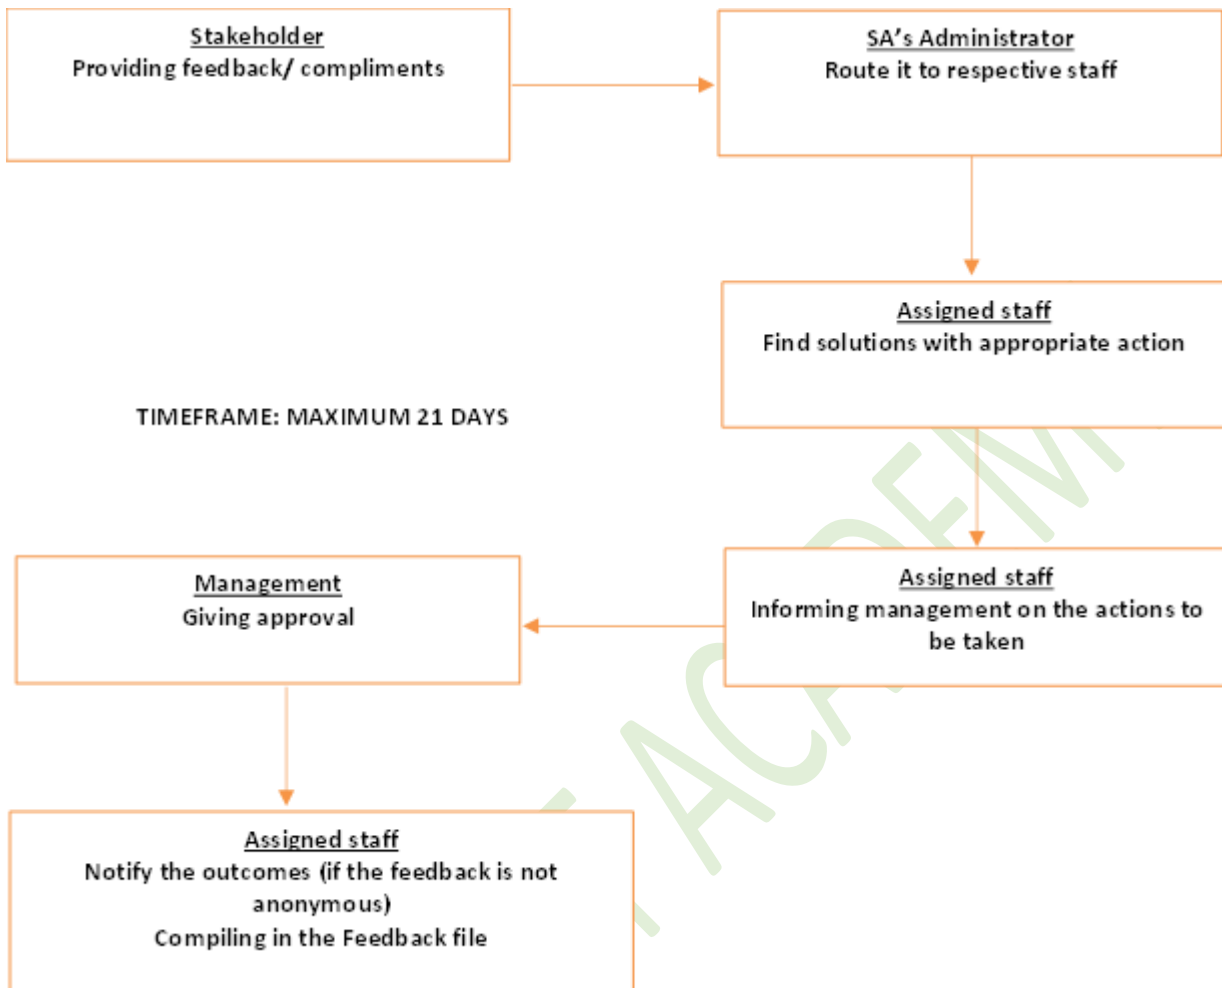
Stakeholder
Providing feedback/ compliments

SA's Administrator
Route it to respective staff

Assigned staff
Find solutions with appropriate action

TIMEFRAME: MAXIMUM 21 DAYS

Management
Giving approval

Assigned staff
Informing management on the actions to be taken

Assigned staff
Notify the outcomes (if the feedback is not anonymous)
Compiling in the Feedback file

ACADEMI